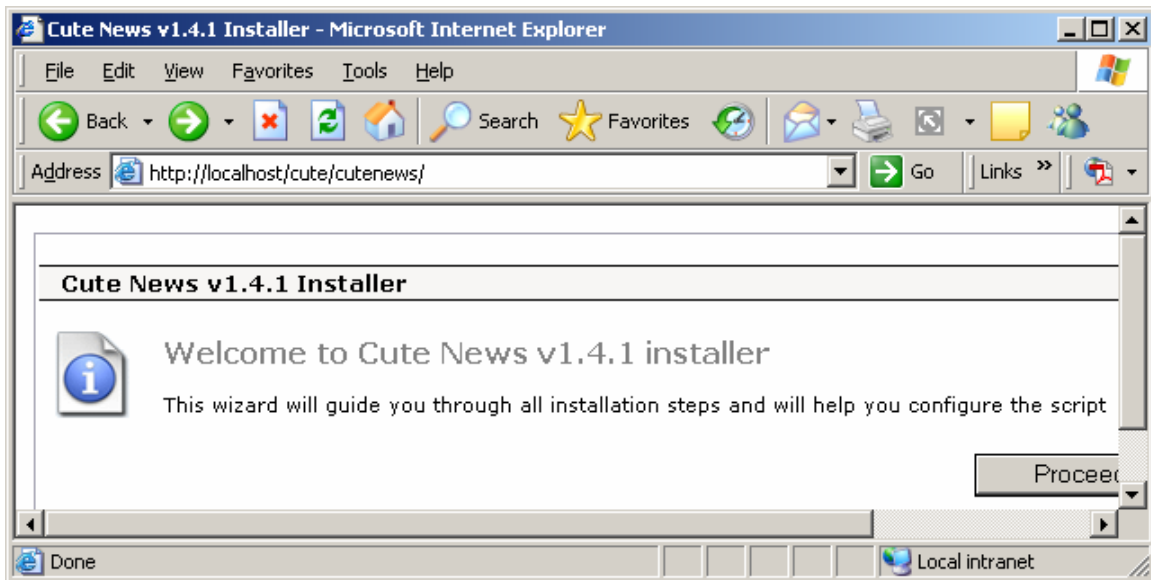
Cute News v1.4.1 Installer - Microsoft Internet Explorer

File Edit View Favorites Tools Help

Back Search Favorites

Address http://localhost/cute/cutenews/ Go Links »

Cute News v1.4.1 Installer

Welcome to Cute News v1.4.1 installer

This wizard will guide you through all installation steps and will help you configure the script

Procee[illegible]

Done Local intranet